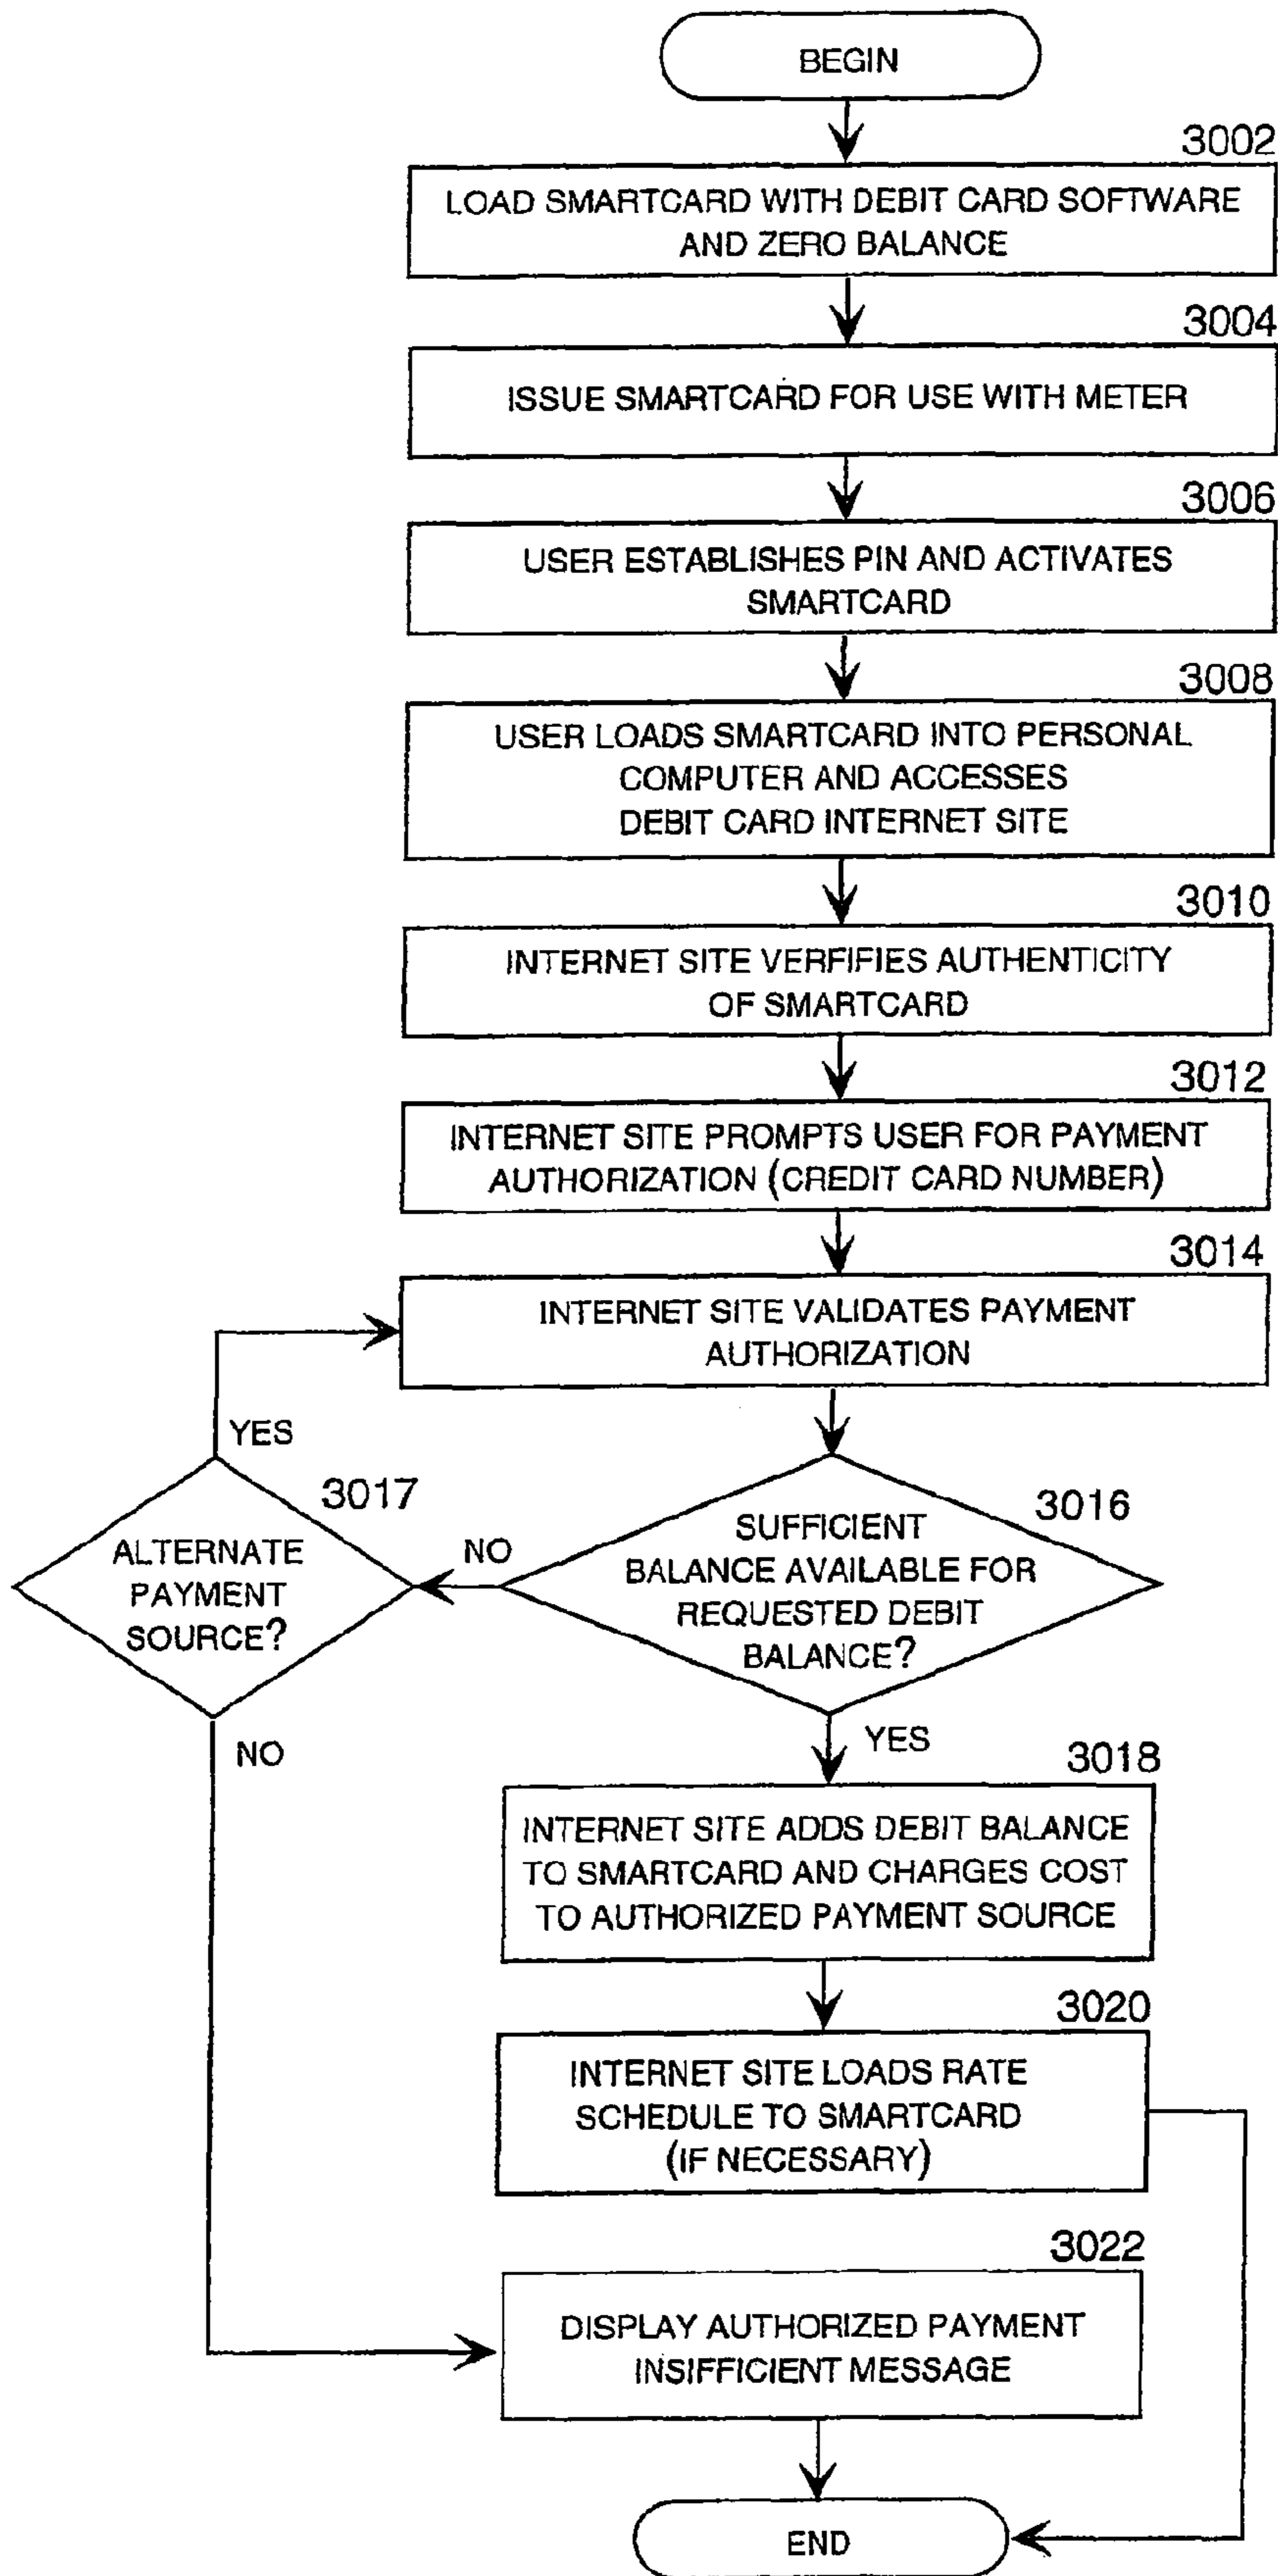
BEGIN

3002
LOAD SMARTCARD WITH DEBIT CARD SOFTWARE AND ZERO BALANCE

3004
ISSUE SMARTCARD FOR USE WITH METER

3006
USER ESTABLISHES PIN AND ACTIVATES SMARTCARD

3008
USER LOADS SMARTCARD INTO PERSONAL COMPUTER AND ACCESSES DEBIT CARD INTERNET SITE

3010
INTERNET SITE VERFIFIES AUTHENTICITY OF SMARTCARD

3012
INTERNET SITE PROMPTS USER FOR PAYMENT AUTHORIZATION (CREDIT CARD NUMBER)

3014
INTERNET SITE VALIDATES PAYMENT AUTHORIZATION

YES

3017
ALTERNATE PAYMENT SOURCE?

NO

3016
SUFFICIENT BALANCE AVAILABLE FOR REQUESTED DEBIT BALANCE?

NO

YES

3018
INTERNET SITE ADDS DEBIT BALANCE TO SMARTCARD AND CHARGES COST TO AUTHORIZED PAYMENT SOURCE

3020
INTERNET SITE LOADS RATE SCHEDULE TO SMARTCARD (IF NECESSARY)

3022
DISPLAY AUTHORIZED PAYMENT INSIFFICIENT MESSAGE

END